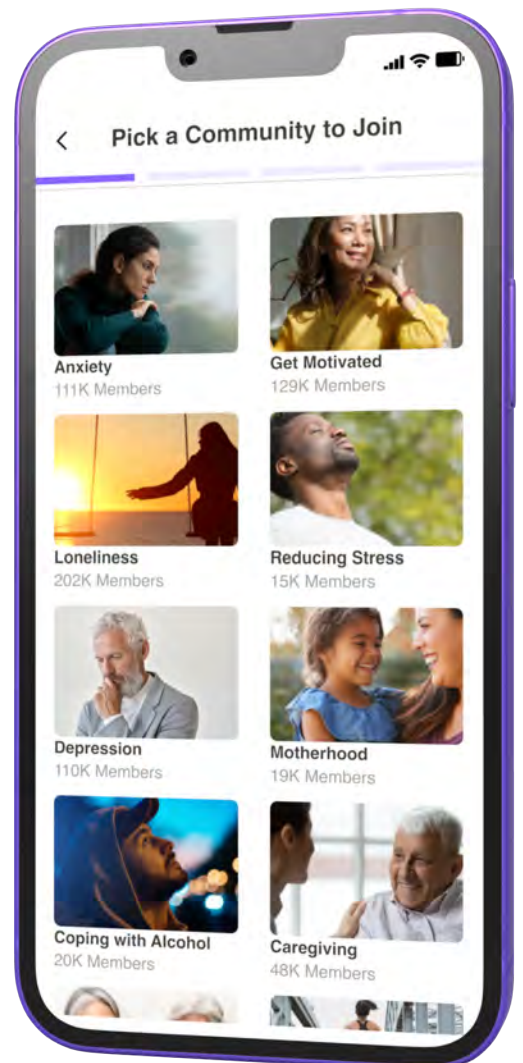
<

Pick a Community to Join

Anxiety
111K Members

Get Motivated
129K Members

Loneliness
202K Members

Reducing Stress
15K Members

Depression
110K Members

Motherhood
19K Members

Coping with Alcohol
20K Members

Caregiving
48K Members